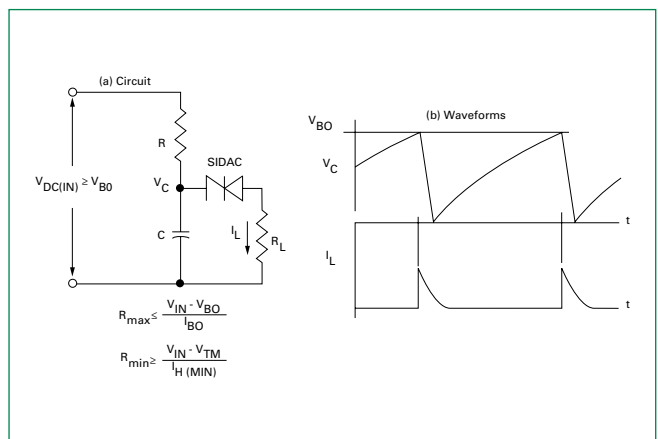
(a) Circuit

R

SIDAC

$V_{DC(IN)} \geq V_{B0}$

$V_C$

C

$I_L$

$R_L$

$R_{max} \leq \frac{V_{IN} - V_{BO}}{I_{BO}}$

$R_{min} \geq \frac{V_{IN} - V_{TM}}{I_{H\,(MIN)}}$

(b) Waveforms

$V_{BO}$

$V_C$

t

$I_L$

t